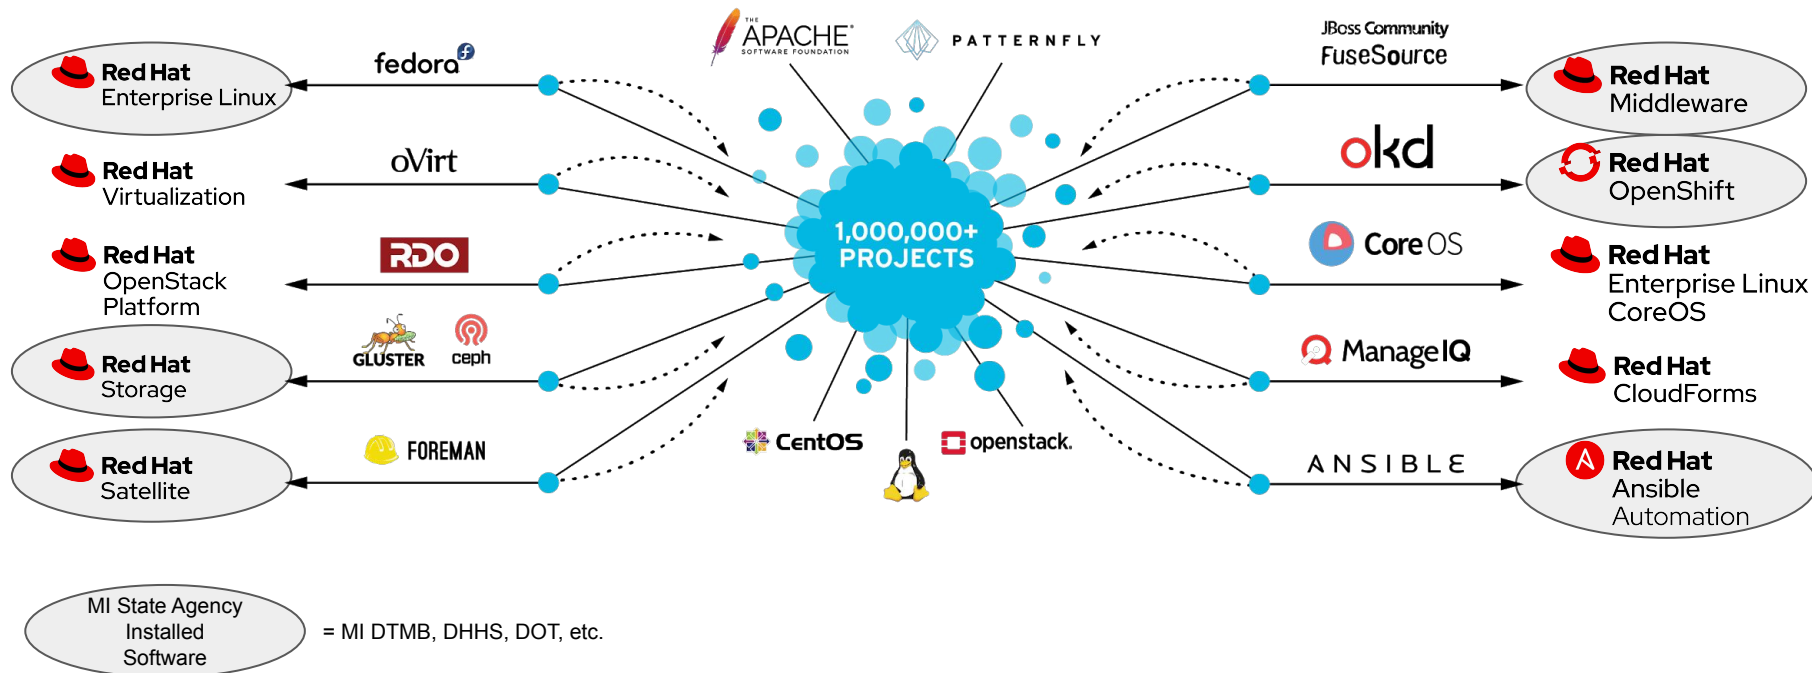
Red Hat
Enterprise Linux

fedora

Red Hat
Virtualization

oVirt

Red Hat
OpenStack
Platform

RDO

Red Hat
Storage

GLUSTER

ceph

Red Hat
Satellite

FOREMAN

THE APACHE SOFTWARE FOUNDATION

PATTERNFLY

1,000,000+
PROJECTS

CentOS

openstack.

JBoss Community
FuseSource

Red Hat
Middleware

okd

Red Hat
OpenShift

CoreOS

Red Hat
Enterprise Linux
CoreOS

ManageIQ

Red Hat
CloudForms

ANSIBLE

Red Hat
Ansible
Automation

MI State Agency
Installed
Software

= MI DTMB, DHHS, DOT, etc.